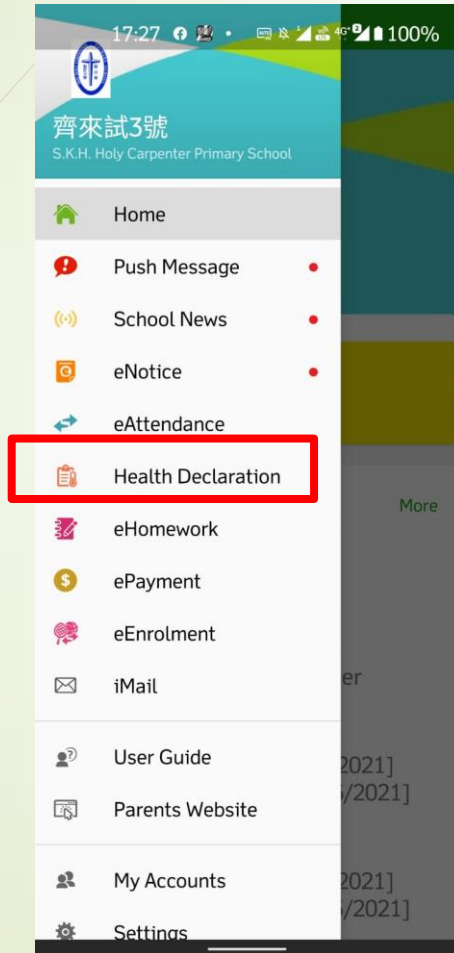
17:27 100%

齊來試3號
S.K.H. Holy Carpenter Primary School

Home
Push Message
School News
eNotice
eAttendance
Health Declaration
eHomework
ePayment
eEnrolment
iMail
User Guide
Parents Website
My Accounts
Settings

More
er
2021]
5/2021]
2021]
5/2021]